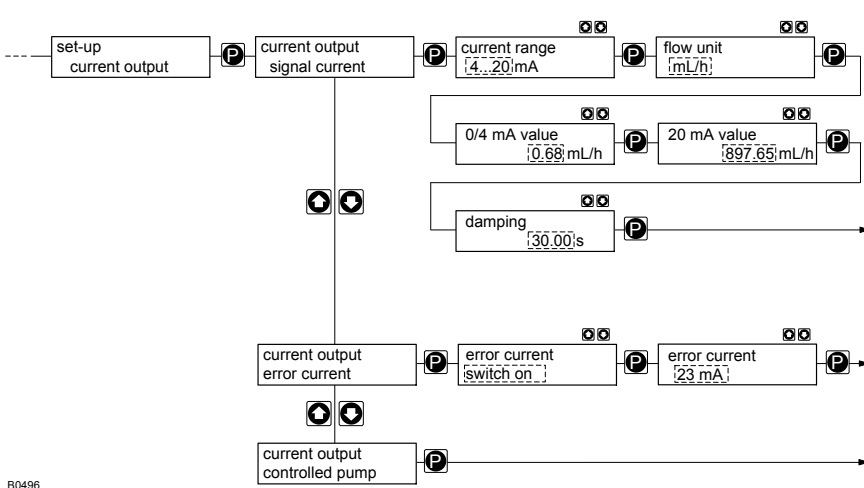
set-up
current output

P

current output
signal current

P

current range
4...20 mA

P

flow unit
mL/h

P

0/4 mA value
0.68 mL/h

P

20 mA value
897.65 mL/h

P

damping
30.00 s

P

current output
error current

P

error current
switch on

P

error current
23 mA

P

current output
controlled pump

P

B0496